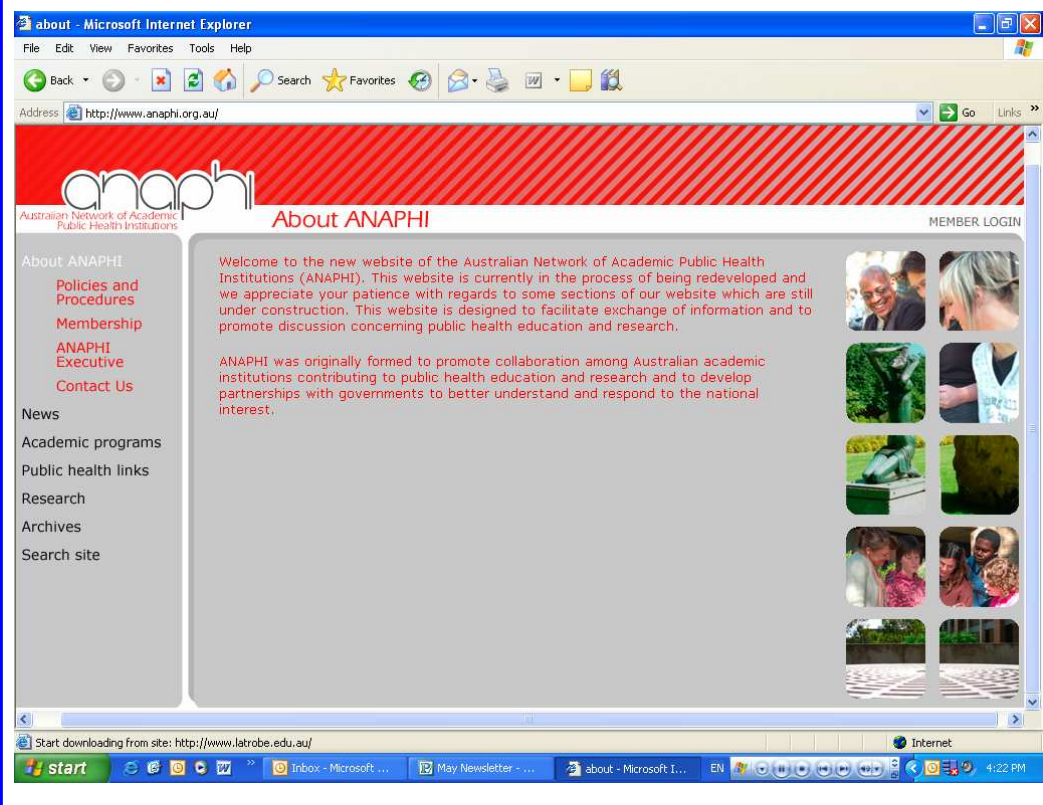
about - Microsoft Internet Explorer

File Edit View Favorites Tools Help

Back Search Favorites

Address http://www.anaphi.org.au/

Go Links

anaphi
Australian Network of Academic Public Health Institutions

About ANAPHI

MEMBER LOGIN

About ANAPHI
Policies and Procedures
Membership
ANAPHI Executive
Contact Us
News
Academic programs
Public health links
Research
Archives
Search site

Welcome to the new website of the Australian Network of Academic Public Health Institutions (ANAPHI). This website is currently in the process of being redeveloped and we appreciate your patience with regards to some sections of our website which are still under construction. This website is designed to facilitate exchange of information and to promote discussion concerning public health education and research.

ANAPHI was originally formed to promote collaboration among Australian academic institutions contributing to public health education and research and to develop partnerships with governments to better understand and respond to the national interest.

Start downloading from site: http://www.latrobe.edu.au/

Internet

start

Inbox - Microsoft ...

May Newsletter - ...

about - Microsoft I...

EN

4:22 PM